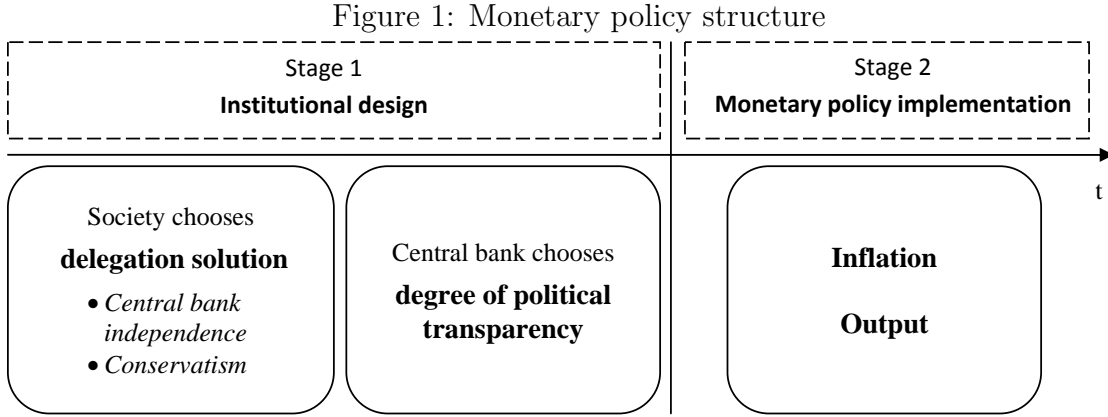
Figure 1: Monetary policy structure

Stage 1
**Institutional design**

Stage 2
**Monetary policy implementation**

t

Society chooses
**delegation solution**
- *Central bank independence*
- *Conservatism*

Central bank chooses
**degree of political transparency**

**Inflation**

**Output**